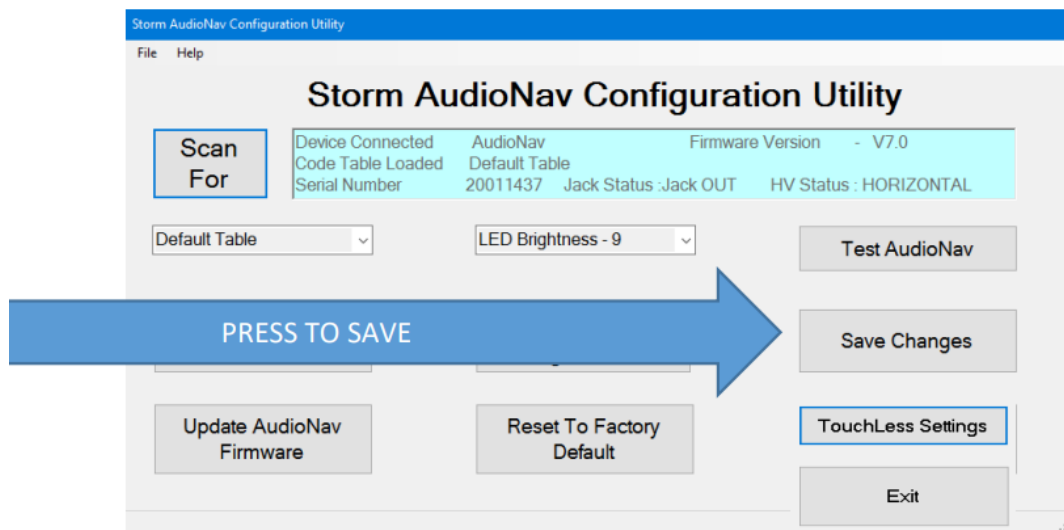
Storm AudioNav Configuration Utility

File Help

Storm AudioNav Configuration Utility

Scan For

Device Connected AudioNav Firmware Version - V7.0
Code Table Loaded Default Table
Serial Number 20011437 Jack Status :Jack OUT HV Status : HORIZONTAL

Default Table

LED Brightness - 9

Test AudioNav

PRESS TO SAVE

Save Changes

Update AudioNav Firmware

Reset To Factory Default

TouchLess Settings

Exit